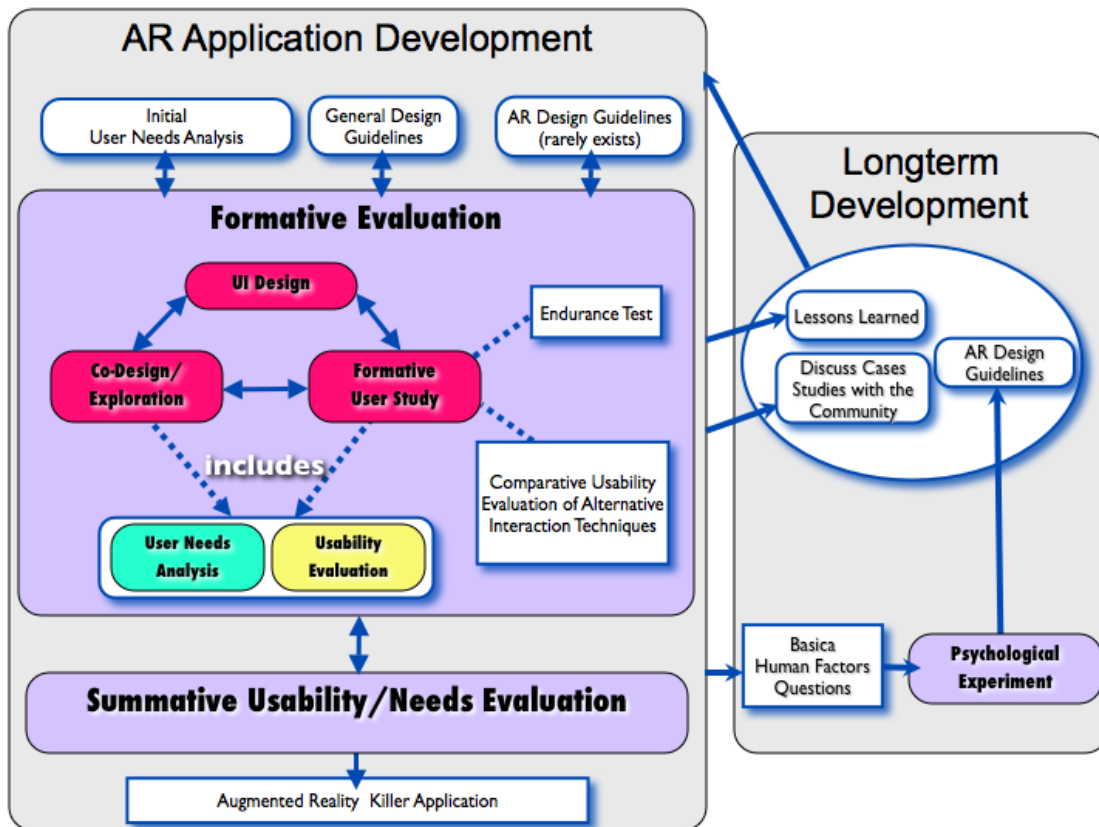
AR Application Development

Initial User Needs Analysis

General Design Guidelines

AR Design Guidelines (rarely exists)

Formative Evaluation

UI Design

Co-Design/ Exploration

Formative User Study

Endurance Test

includes

Comparative Usability Evaluation of Alternative Interaction Techniques

User Needs Analysis

Usability Evaluation

Summative Usability/Needs Evaluation

Augmented Reality Killer Application

Longterm Development

Lessons Learned

Discuss Cases Studies with the Community

AR Design Guidelines

Basica Human Factors Questions

Psychological Experiment